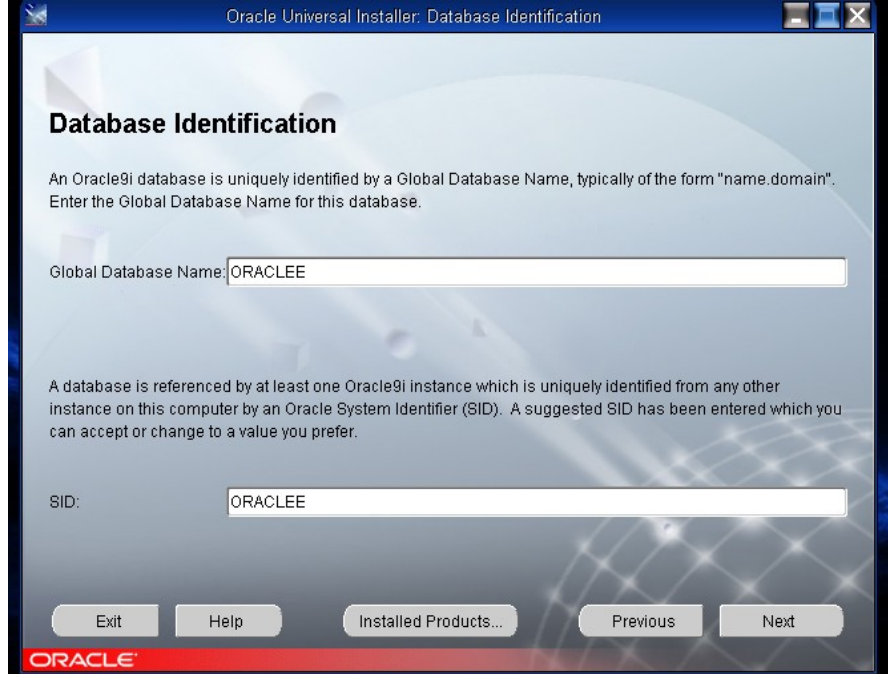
Oracle Universal Installer: Database Identification

Database Identification

An Oracle9i database is uniquely identified by a Global Database Name, typically of the form "name.domain". Enter the Global Database Name for this database.

Global Database Name: ORACLEE

A database is referenced by at least one Oracle9i instance which is uniquely identified from any other instance on this computer by an Oracle System Identifier (SID). A suggested SID has been entered which you can accept or change to a value you prefer.

SID: ORACLEE

Exit Help Installed Products... Previous Next

ORACLE